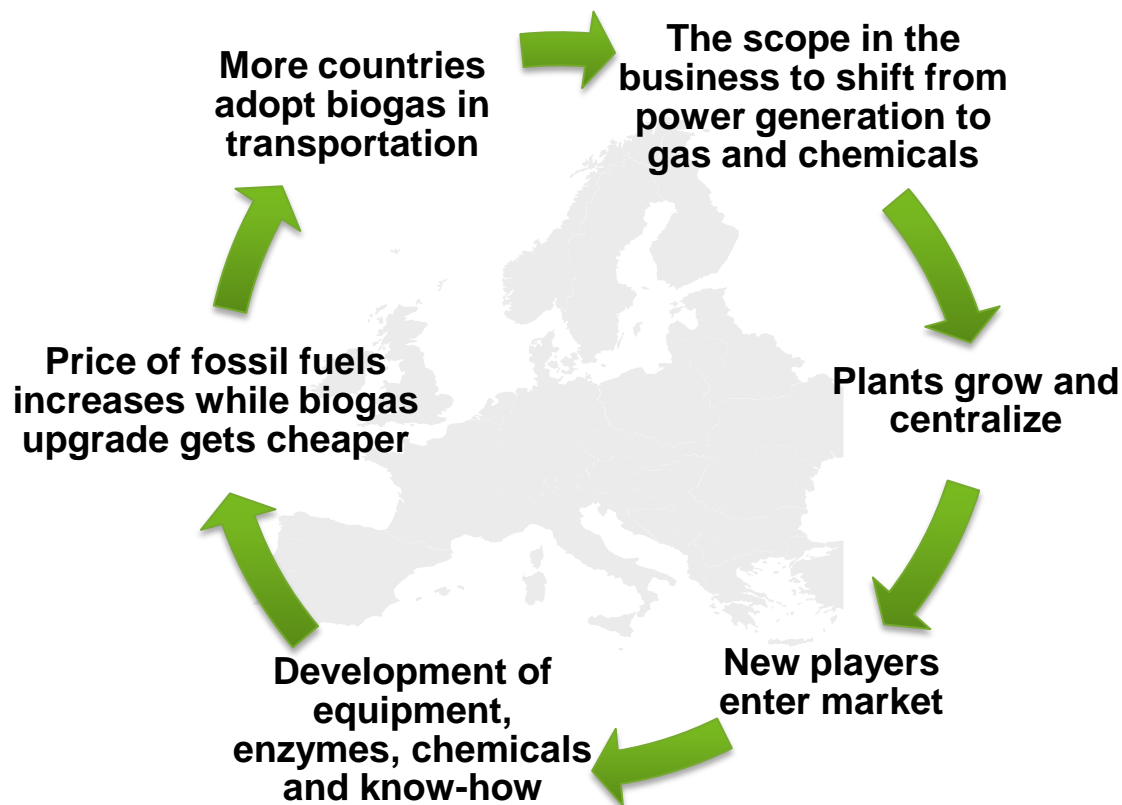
More countries adopt biogas in transportation

The scope in the business to shift from power generation to gas and chemicals

Plants grow and centralize

New players enter market

Development of equipment, enzymes, chemicals and know-how

Price of fossil fuels increases while biogas upgrade gets cheaper